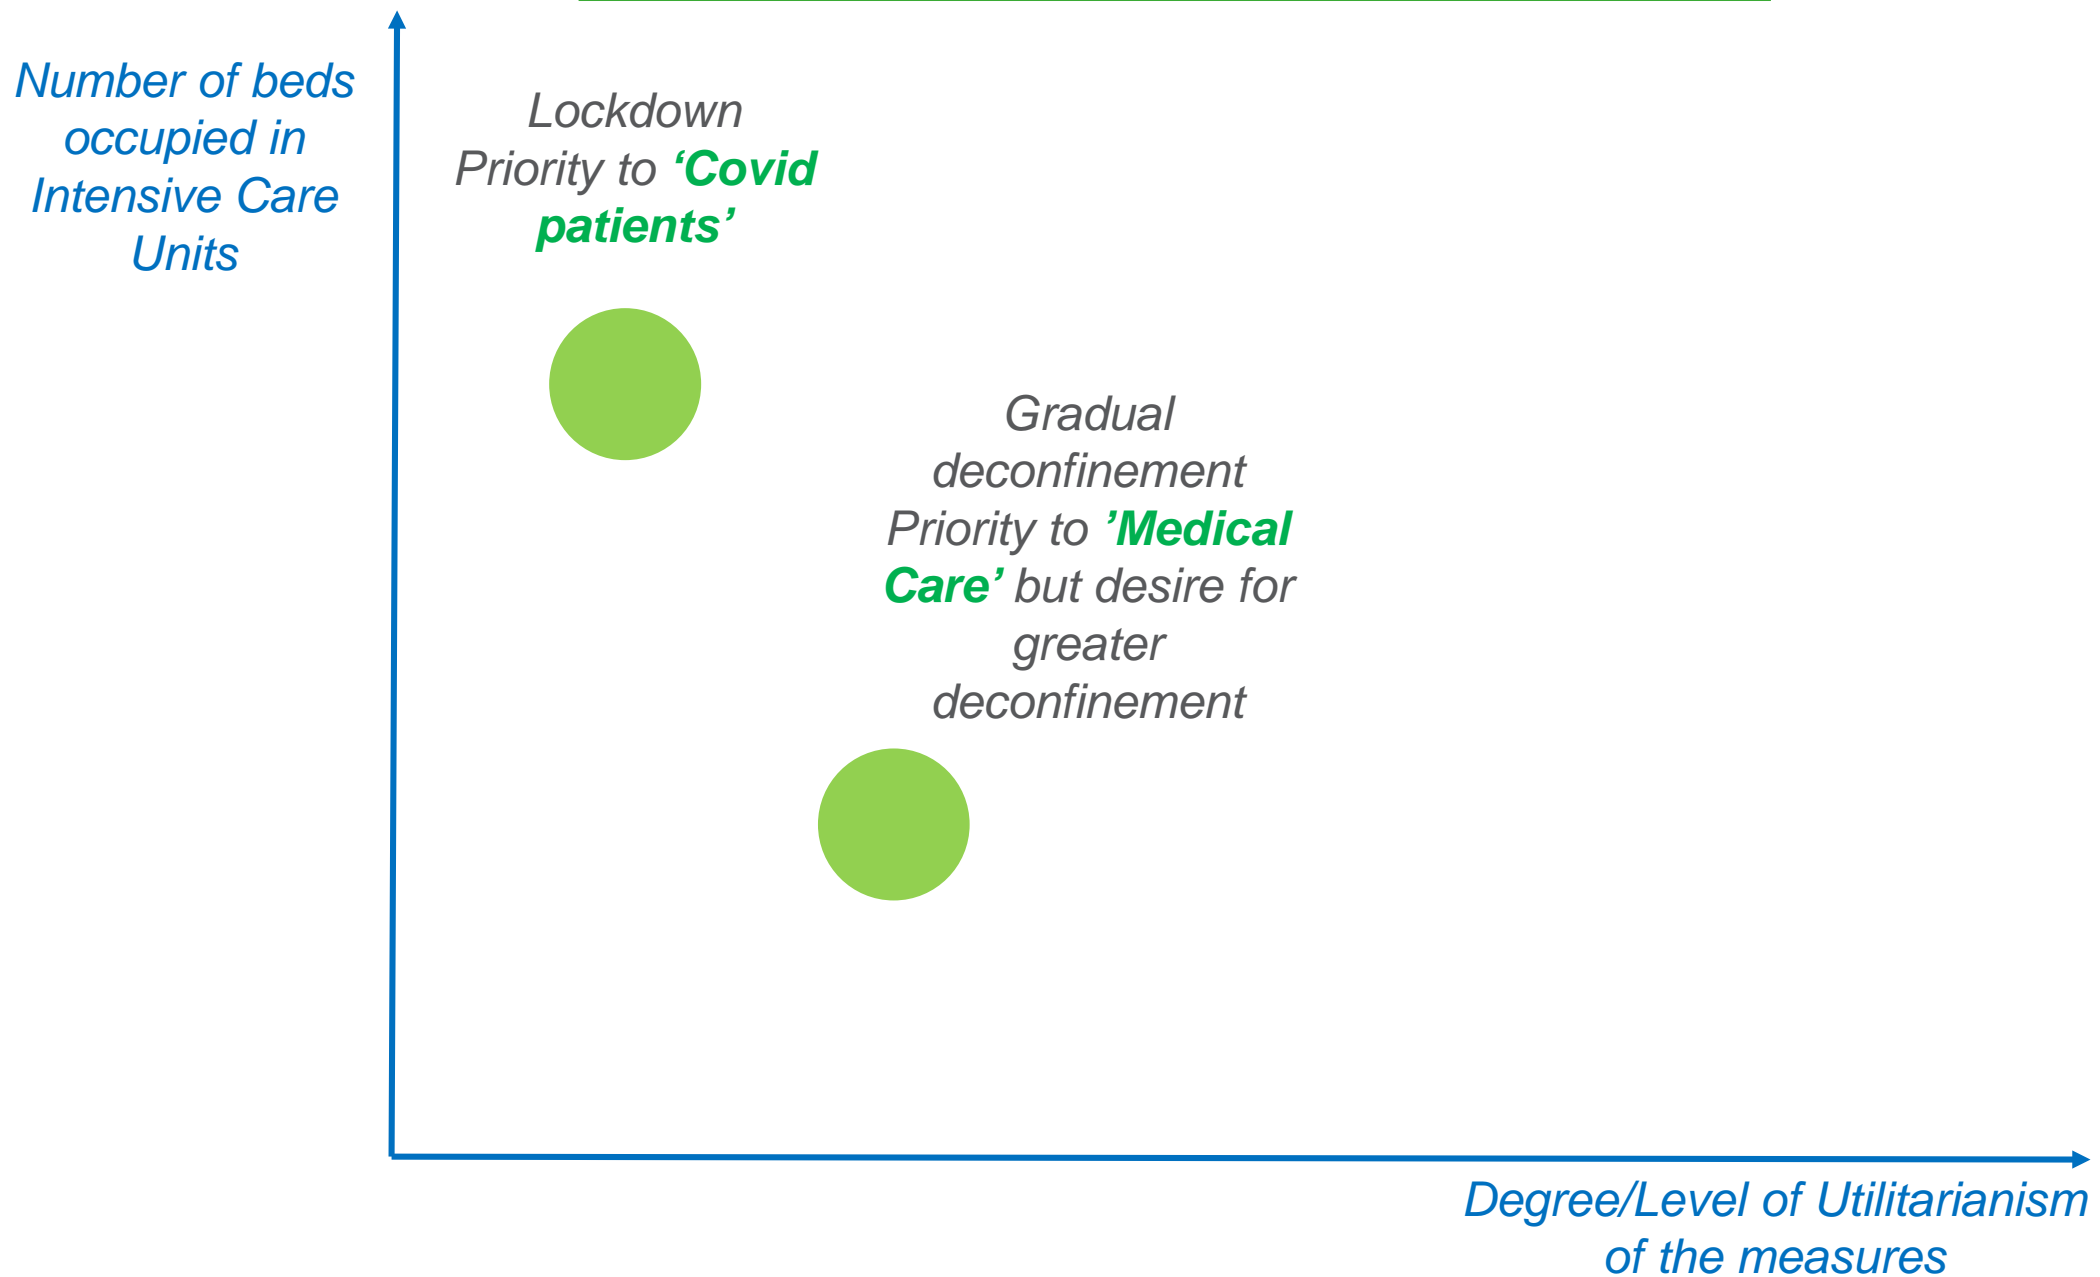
Number of beds occupied in Intensive Care Units

Lockdown
Priority to ‘Covid patients’

Gradual deconfinement
Priority to ’Medical Care’ but desire for greater deconfinement

Degree/Level of Utilitarianism of the measures